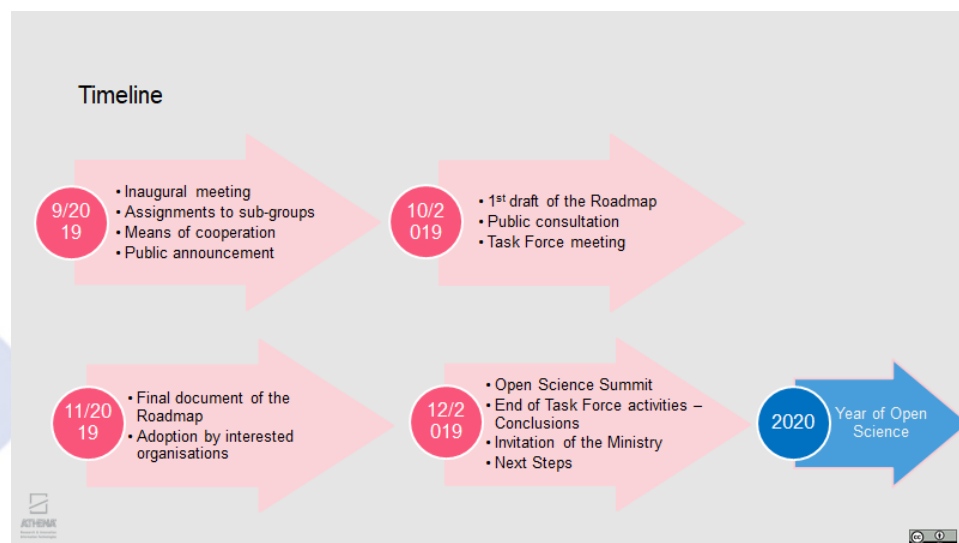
Timeline

9/2019

- Inaugural meeting
- Assignments to sub-groups
- Means of cooperation
- Public announcement

10/2019

- 1$^{st}$ draft of the Roadmap
- Public consultation
- Task Force meeting

11/2019

- Final document of the Roadmap
- Adoption by interested organisations

12/2019

- Open Science Summit
- End of Task Force activities – Conclusions
- Invitation of the Ministry
- Next Steps

2020

Year of Open Science

ATHENA

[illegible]